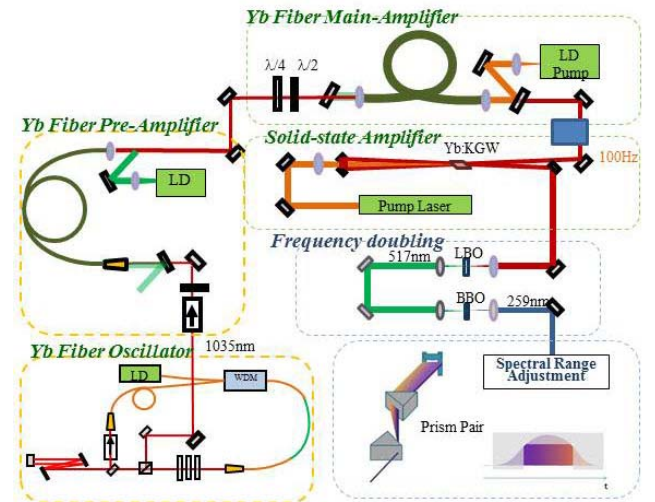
Yb Fiber Main-Amplifier

$\lambda/4$ $\lambda/2$

LD Pump

Yb Fiber Pre-Amplifier

Solid-state Amplifier

Yb:KGW

100Hz

LD

Pump Laser

Frequency doubling

517nm

LBO

BBO

259nm

1035nm

Yb Fiber Oscillator

LD

WDM

Spectral Range Adjustment

Prism Pair

t